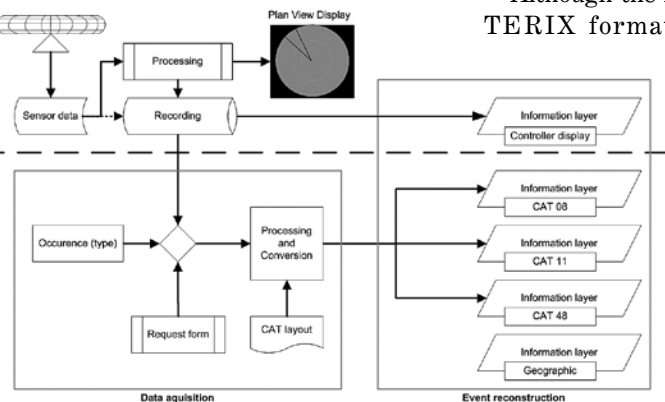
Although the TERIX format

Plan View Display

Processing

Sensor data

Recording

Information layer

Controller display

Information layer

CAT 08

Occurence (type)

Processing and Conversion

Information layer

CAT 11

Request form

CAT layout

Information layer

CAT 48

Information layer

Geographic

Data aquisition

Event reconstruction